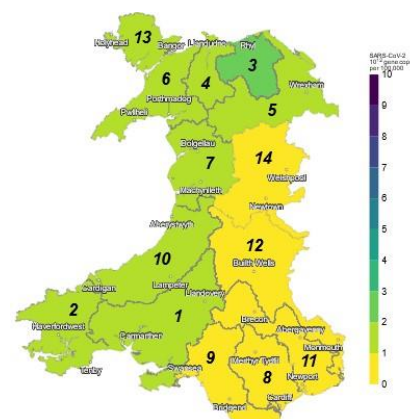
SARS-CoV-2
$10^{11}$ gene copies per 100,000

10
9
8
7
6
5
4
3
2
1
0

13
Holyhead
Bangor
Llandudno
Rhyl
3
Wrexham
6
4
Porthmadog
Pwllheli
5
Dolgellau
7
14
Machynlleth
Welshpool
Newtown
Aberystwyth
12
10
Builth Wells
Cardigan
Lampeter
Llandovery
2
Haverfordwest
1
Brecon
Abergavenny
Carmarthen
Monmouth
9
Merthyr Tydfil
11
Tenby
Swansea
8
Newport
Bridgend
Cardiff